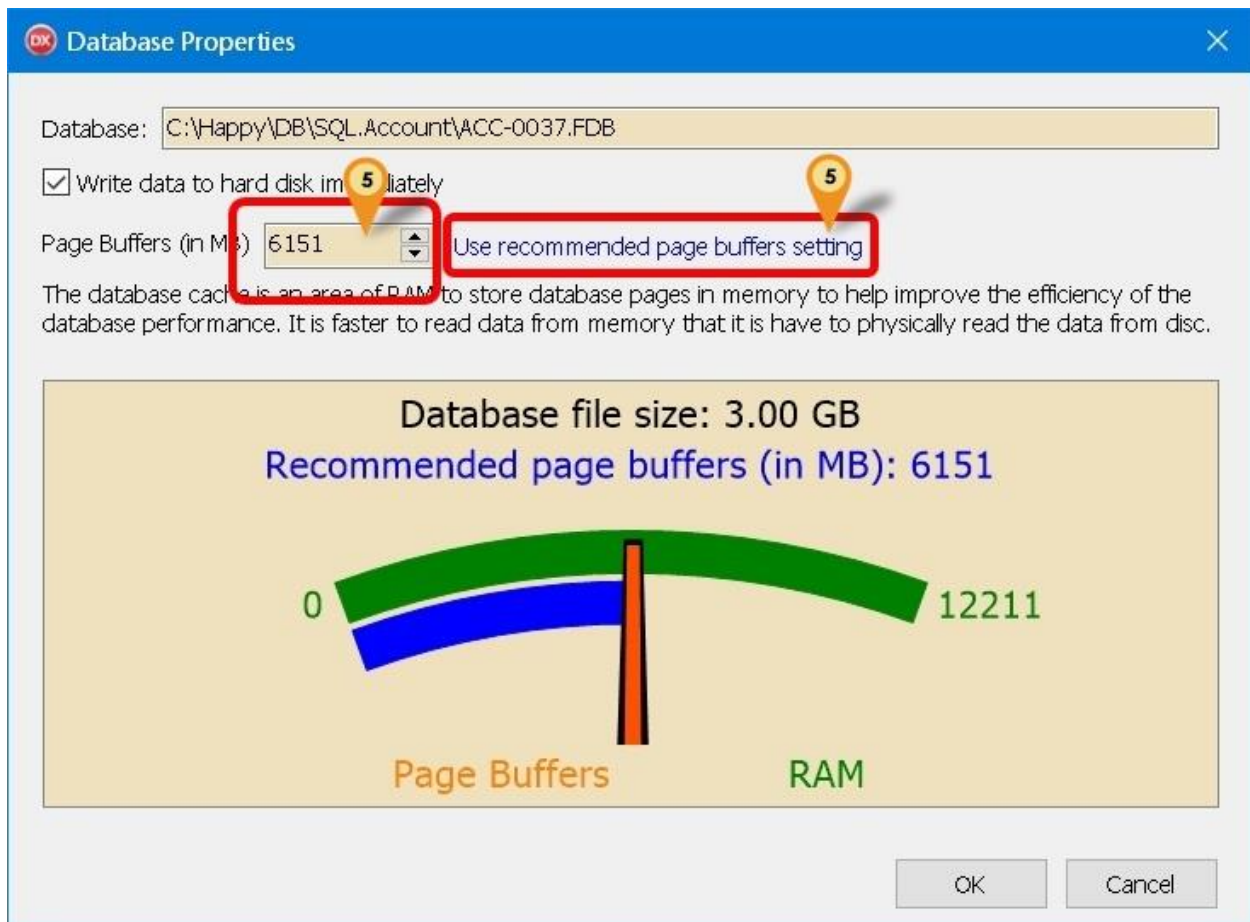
Database Properties

Database: C:\Happy\DB\SQL.Account\ACC-0037.FDB

Write data to hard disk im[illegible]diately

5

5

Page Buffers (in M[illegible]) 6151

Use recommended page buffers setting

The database cac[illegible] is an area of RAM to store database pages in memory to help improve the efficiency of the database performance. It is faster to read data from memory that it is have to physically read the data from disc.

Database file size: 3.00 GB

Recommended page buffers (in MB): 6151

0

12211

Page Buffers

RAM

OK

Cancel